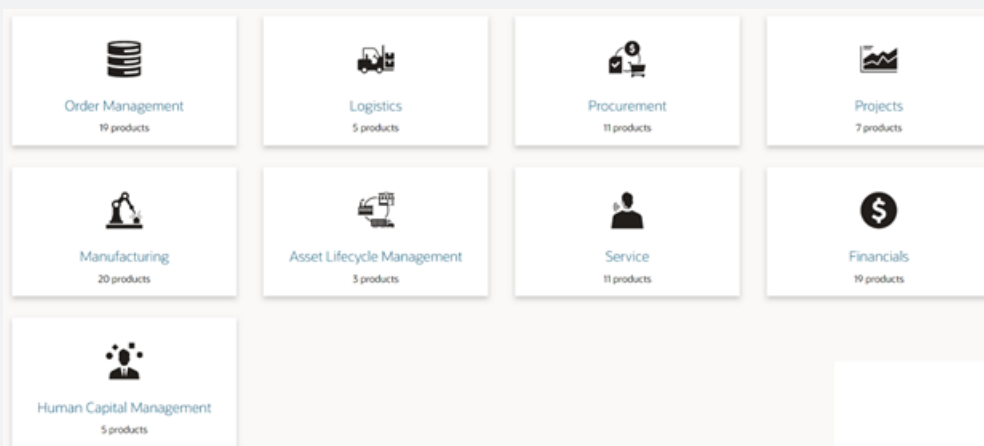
Order Management
19 products

Logistics
5 products

Procurement
11 products

Projects
7 products

Manufacturing
20 products

Asset Lifecycle Management
3 products

Service
11 products

Financials
19 products

Human Capital Management
5 products